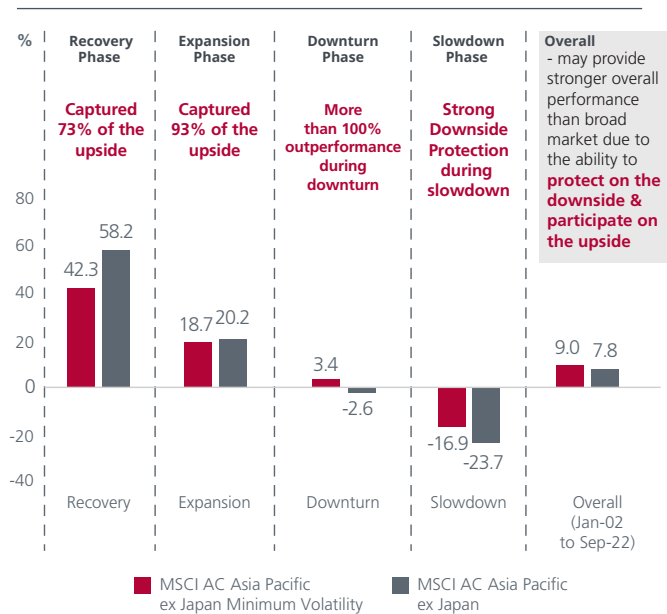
%

Recovery Phase

Captured 73% of the upside

Expansion Phase

Captured 93% of the upside

Downturn Phase

More than 100% outperformance during downturn

Slowdown Phase

Strong Downside Protection during slowdown

Overall
- may provide stronger overall performance than broad market due to the ability to **protect on the downside & participate on the upside**

80
60
40
20
0
-20
-40

42.3
58.2
18.7
20.2
3.4
-2.6
-16.9
-23.7
9.0
7.8

Recovery
Expansion
Downturn
Slowdown
Overall (Jan-02 to Sep-22)

MSCI AC Asia Pacific ex Japan Minimum Volatility
MSCI AC Asia Pacific ex Japan